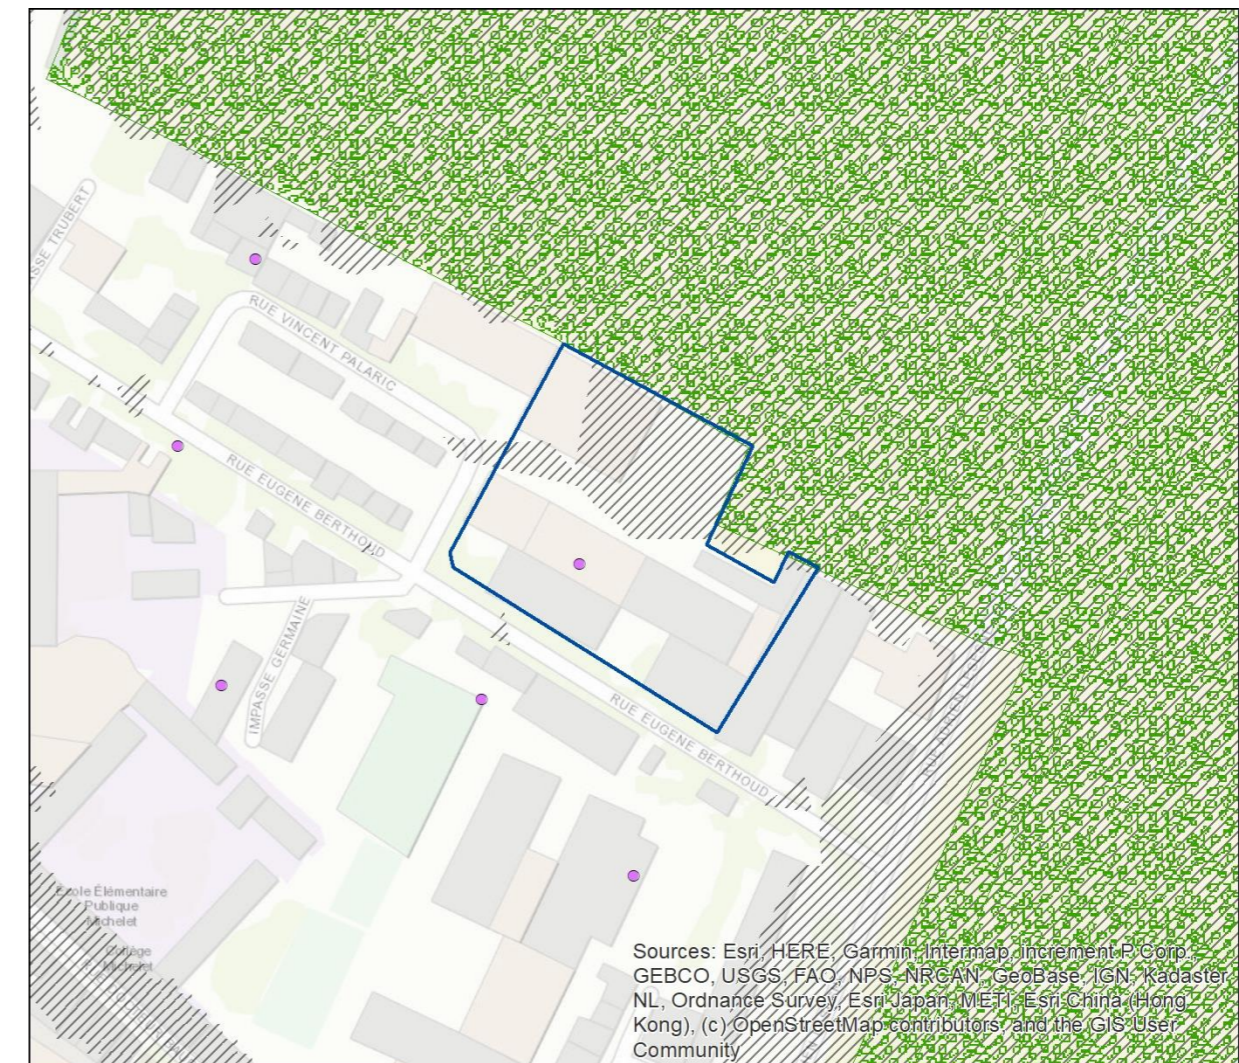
SE TRUBERT

RUE VINCENT PALARIC

RUE EUGENE BERTHOUD

IMPASSE GERMAINE

RUE EUGENE BERTHOUD

Ecole Élémentaire Publique Michelet

Collège Michelet

Sources: Esri, HERE, Garmin, Intermap, increment P Corp., GEBCO, USGS, FAO, NPS, NRCAN, GeoBase, IGN, Kadaster NL, Ordnance Survey, Esri Japan, METI, Esri China (Hong Kong), (c) OpenStreetMap contributors, and the GIS User Community